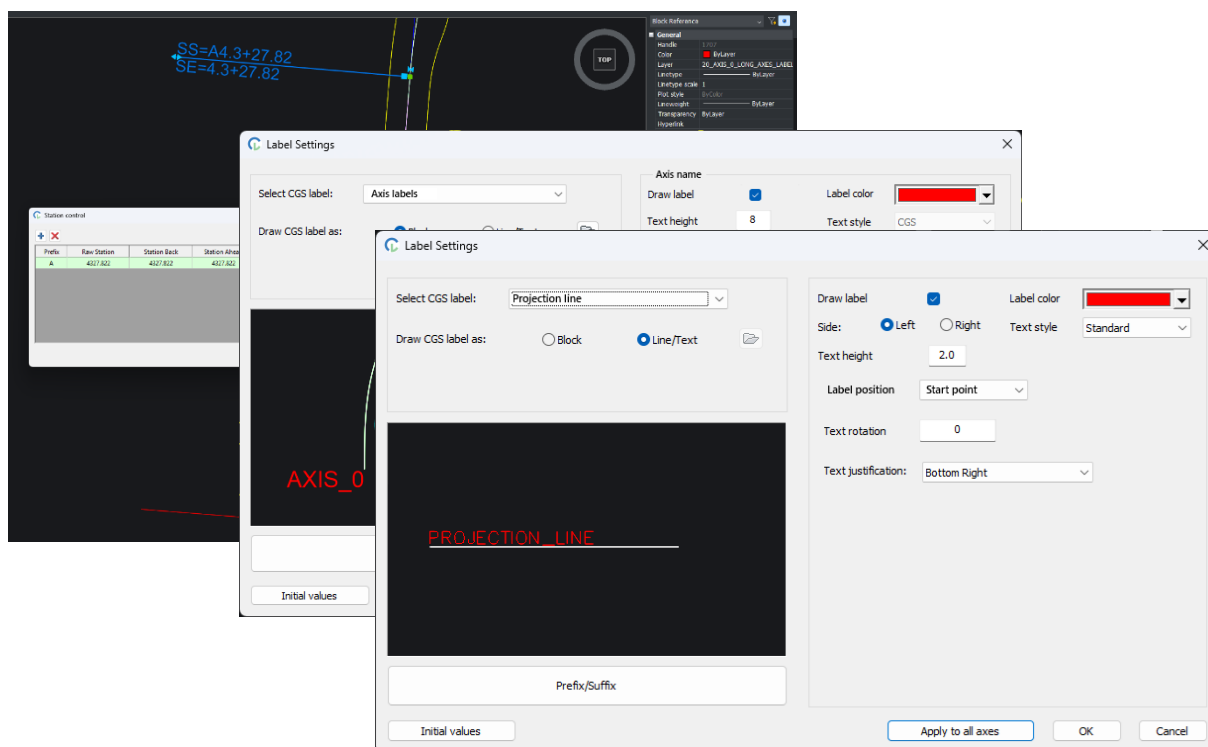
SS=A4.3+27.82
SE=4.3+27.82

TOP

Block Reference
General
Handle
Color ByLayer
Layer 2D_AXIS_0_LONG_AXES_LABEL
Linetype ByLayer
Linetype scale 1
Plot style ByColor
Lineweight ByLayer
Transparency ByLayer
Hyperlink

Station control

| Prefix | Raw Station | Station Back | Station Ahea |
|---|---|---|---|
| A | 4327.822 | 4327.822 | 4327.822 |

Label Settings

Select CGS label: Axis labels
Draw CGS label as:
Axis name
Draw label
Label color
Text height 8
Text style CGS

AXIS_0

Initial values

Label Settings

Select CGS label: Projection line
Draw CGS label as: Block Line/Text

PROJECTION_LINE

Prefix/Suffix

Draw label
Label color
Side: Left Right
Text style Standard
Text height 2.0
Label position Start point
Text rotation 0
Text justification: Bottom Right

Initial values
Apply to all axes
OK
Cancel